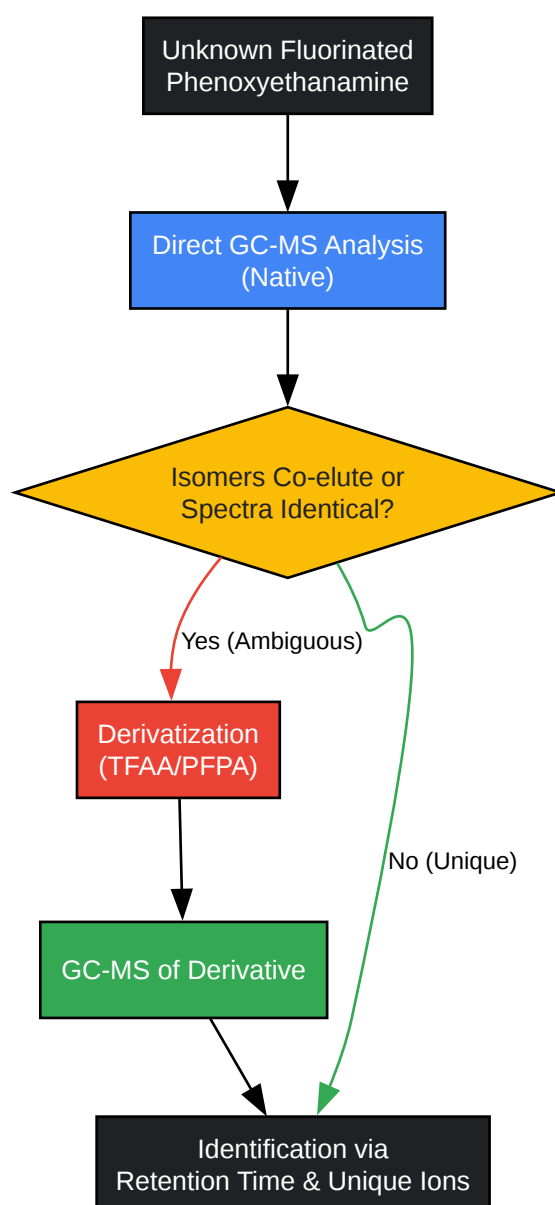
Unknown Fluorinated Phenoxyethanamine

Direct GC-MS Analysis (Native)

Isomers Co-elute or Spectra Identical?

Yes (Ambiguous)

No (Unique)

Derivatization (TFAA/PFPA)

GC-MS of Derivative

Identification via Retention Time & Unique Ions